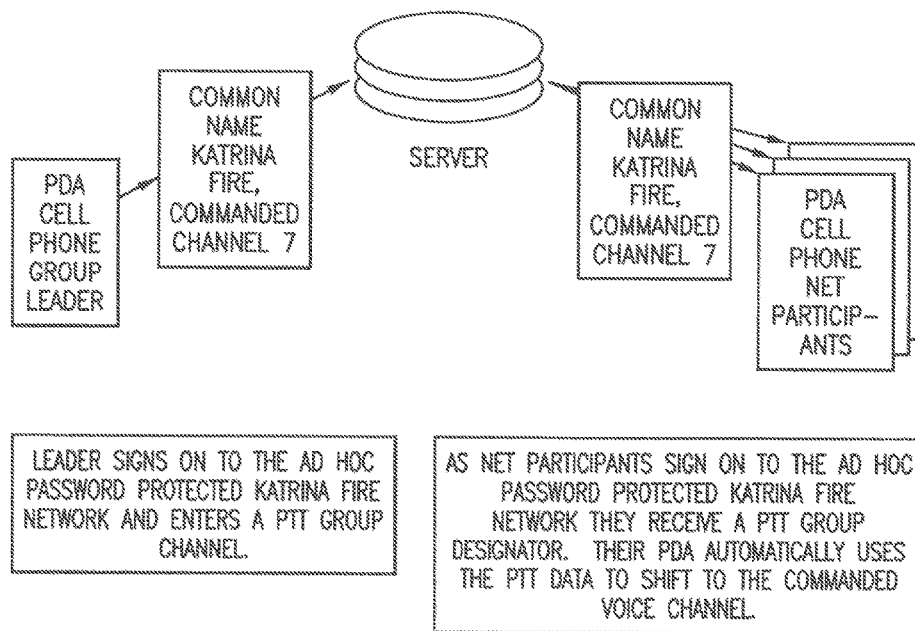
PDA CELL PHONE GROUP LEADER

COMMON NAME KATRINA FIRE, COMMANDED CHANNEL 7

SERVER

COMMON NAME KATRINA FIRE, COMMANDED CHANNEL 7

PDA CELL PHONE NET PARTICIPANTS

LEADER SIGNS ON TO THE AD HOC PASSWORD PROTECTED KATRINA FIRE NETWORK AND ENTERS A PTT GROUP CHANNEL.

AS NET PARTICIPANTS SIGN ON TO THE AD HOC PASSWORD PROTECTED KATRINA FIRE NETWORK THEY RECEIVE A PTT GROUP DESIGNATOR. THEIR PDA AUTOMATICALLY USES THE PTT DATA TO SHIFT TO THE COMMANDED VOICE CHANNEL.